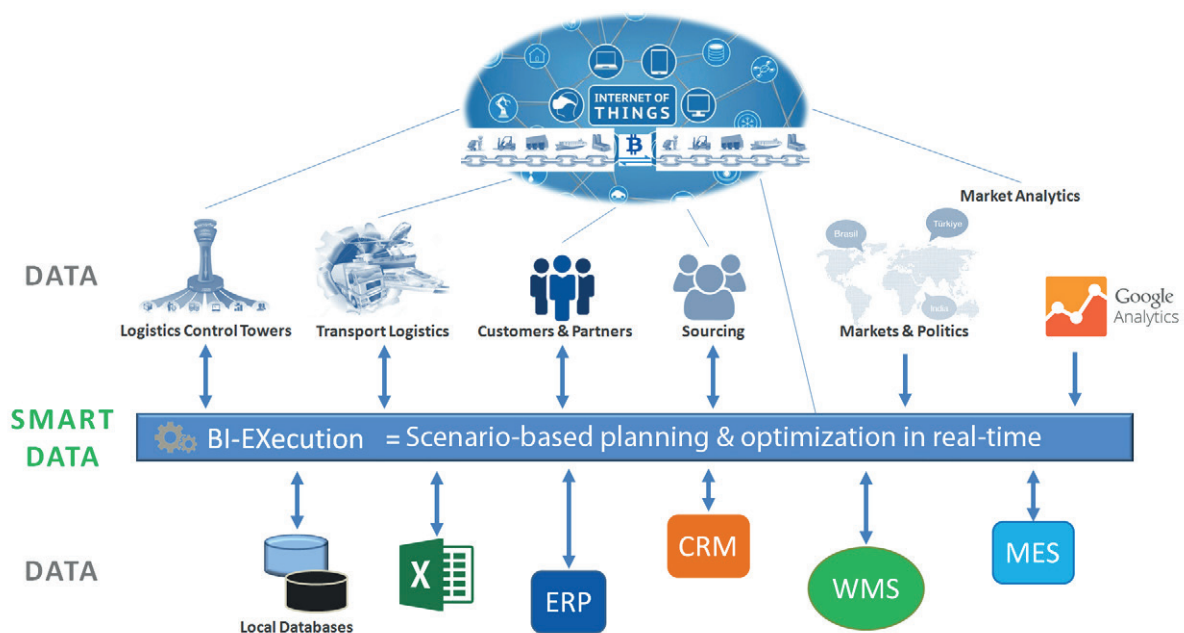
INTERNET OF THINGS

Market Analytics

Brasil

Türkiye

India

DATA

Logistics Control Towers

Transport Logistics

Customers & Partners

Sourcing

Markets & Politics

Google Analytics

SMART DATA

BI-EXecution = Scenario-based planning & optimization in real-time

DATA

Local Databases

X

ERP

CRM

WMS

MES